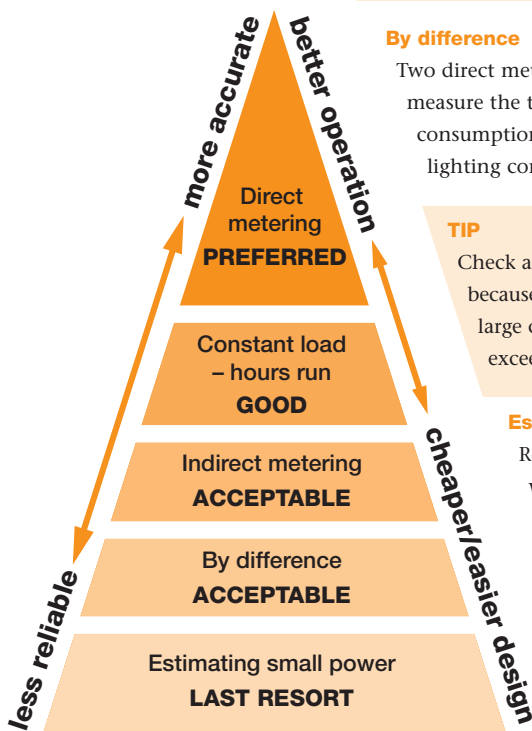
more accurate

better operation

Direct metering
PREFERRED

Constant load – hours run
GOOD

Indirect metering
ACCEPTABLE

By difference
ACCEPTABLE

Estimating small power
LAST RESORT

less reliable

cheaper/easier design

By difference

Two direct met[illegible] measure the t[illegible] consumption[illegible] lighting co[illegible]

TIP

Check a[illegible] becaus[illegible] large c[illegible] excee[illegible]

Es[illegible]

R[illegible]

W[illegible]